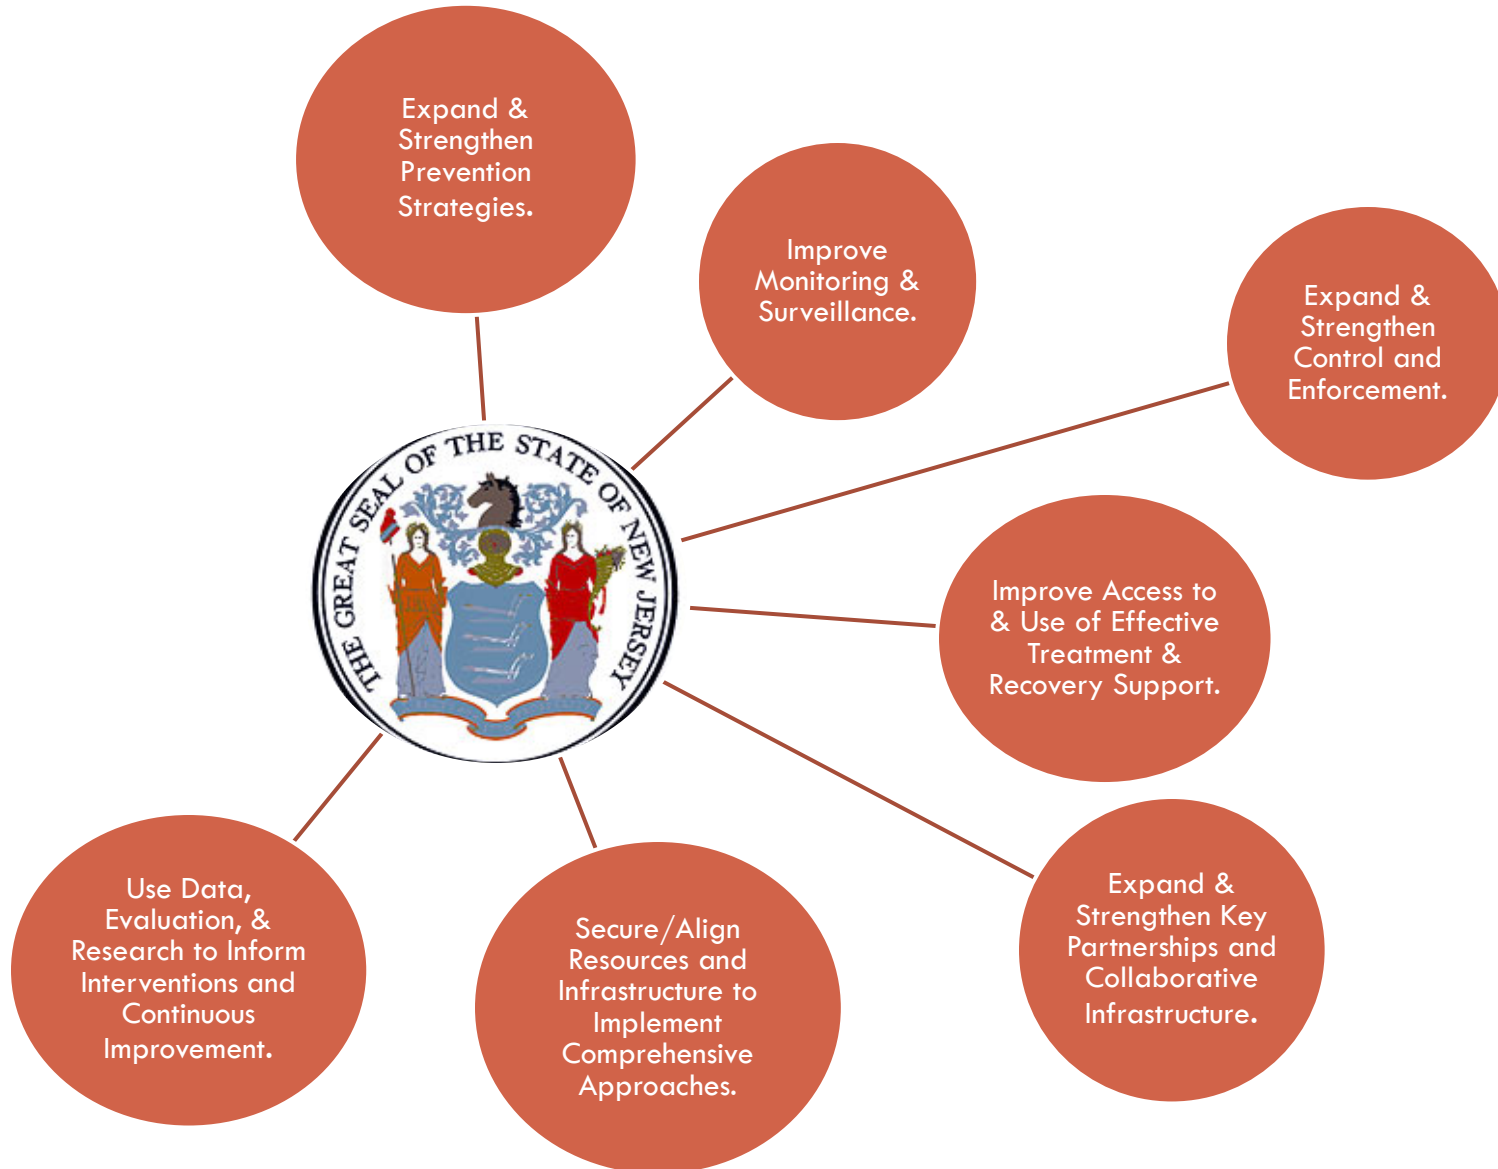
Expand & Strengthen Prevention Strategies.

Improve Monitoring & Surveillance.

Expand & Strengthen Control and Enforcement.

THE GREAT SEAL OF THE STATE OF NEW JERSEY

Improve Access to & Use of Effective Treatment & Recovery Support.

Expand & Strengthen Key Partnerships and Collaborative Infrastructure.

Secure/Align Resources and Infrastructure to Implement Comprehensive Approaches.

Use Data, Evaluation, & Research to Inform Interventions and Continuous Improvement.